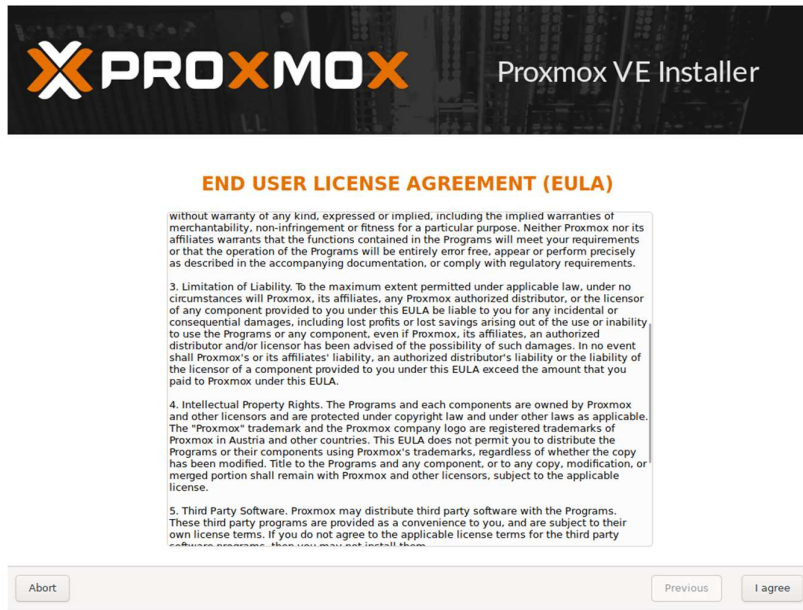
PROXMOX

Proxmox VE Installer

END USER LICENSE AGREEMENT (EULA)

without warranty of any kind, expressed or implied, including the implied warranties of merchantability, non-infringement or fitness for a particular purpose. Neither Proxmox nor its affiliates warrants that the functions contained in the Programs will meet your requirements or that the operation of the Programs will be entirely error free, appear or perform precisely as described in the accompanying documentation, or comply with regulatory requirements.

3. Limitation of Liability. To the maximum extent permitted under applicable law, under no circumstances will Proxmox, its affiliates, any Proxmox authorized distributor, or the licensor of any component provided to you under this EULA be liable to you for any incidental or consequential damages, including lost profits or lost savings arising out of the use or inability to use the Programs or any component, even if Proxmox, its affiliates, an authorized distributor and/or licensor has been advised of the possibility of such damages. In no event shall Proxmox's or its affiliates' liability, an authorized distributor's liability or the liability of the licensor of a component provided to you under this EULA exceed the amount that you paid to Proxmox under this EULA.

4. Intellectual Property Rights. The Programs and each components are owned by Proxmox and other licensors and are protected under copyright law and under other laws as applicable. The "Proxmox" trademark and the Proxmox company logo are registered trademarks of Proxmox in Austria and other countries. This EULA does not permit you to distribute the Programs or their components using Proxmox's trademarks, regardless of whether the copy has been modified. Title to the Programs and any component, or to any copy, modification, or merged portion shall remain with Proxmox and other licensors, subject to the applicable license.

5. Third Party Software. Proxmox may distribute third party software with the Programs. These third party programs are provided as a convenience to you, and are subject to their own license terms. If you do not agree to the applicable license terms for the third party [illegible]

Abort

Previous

I agree